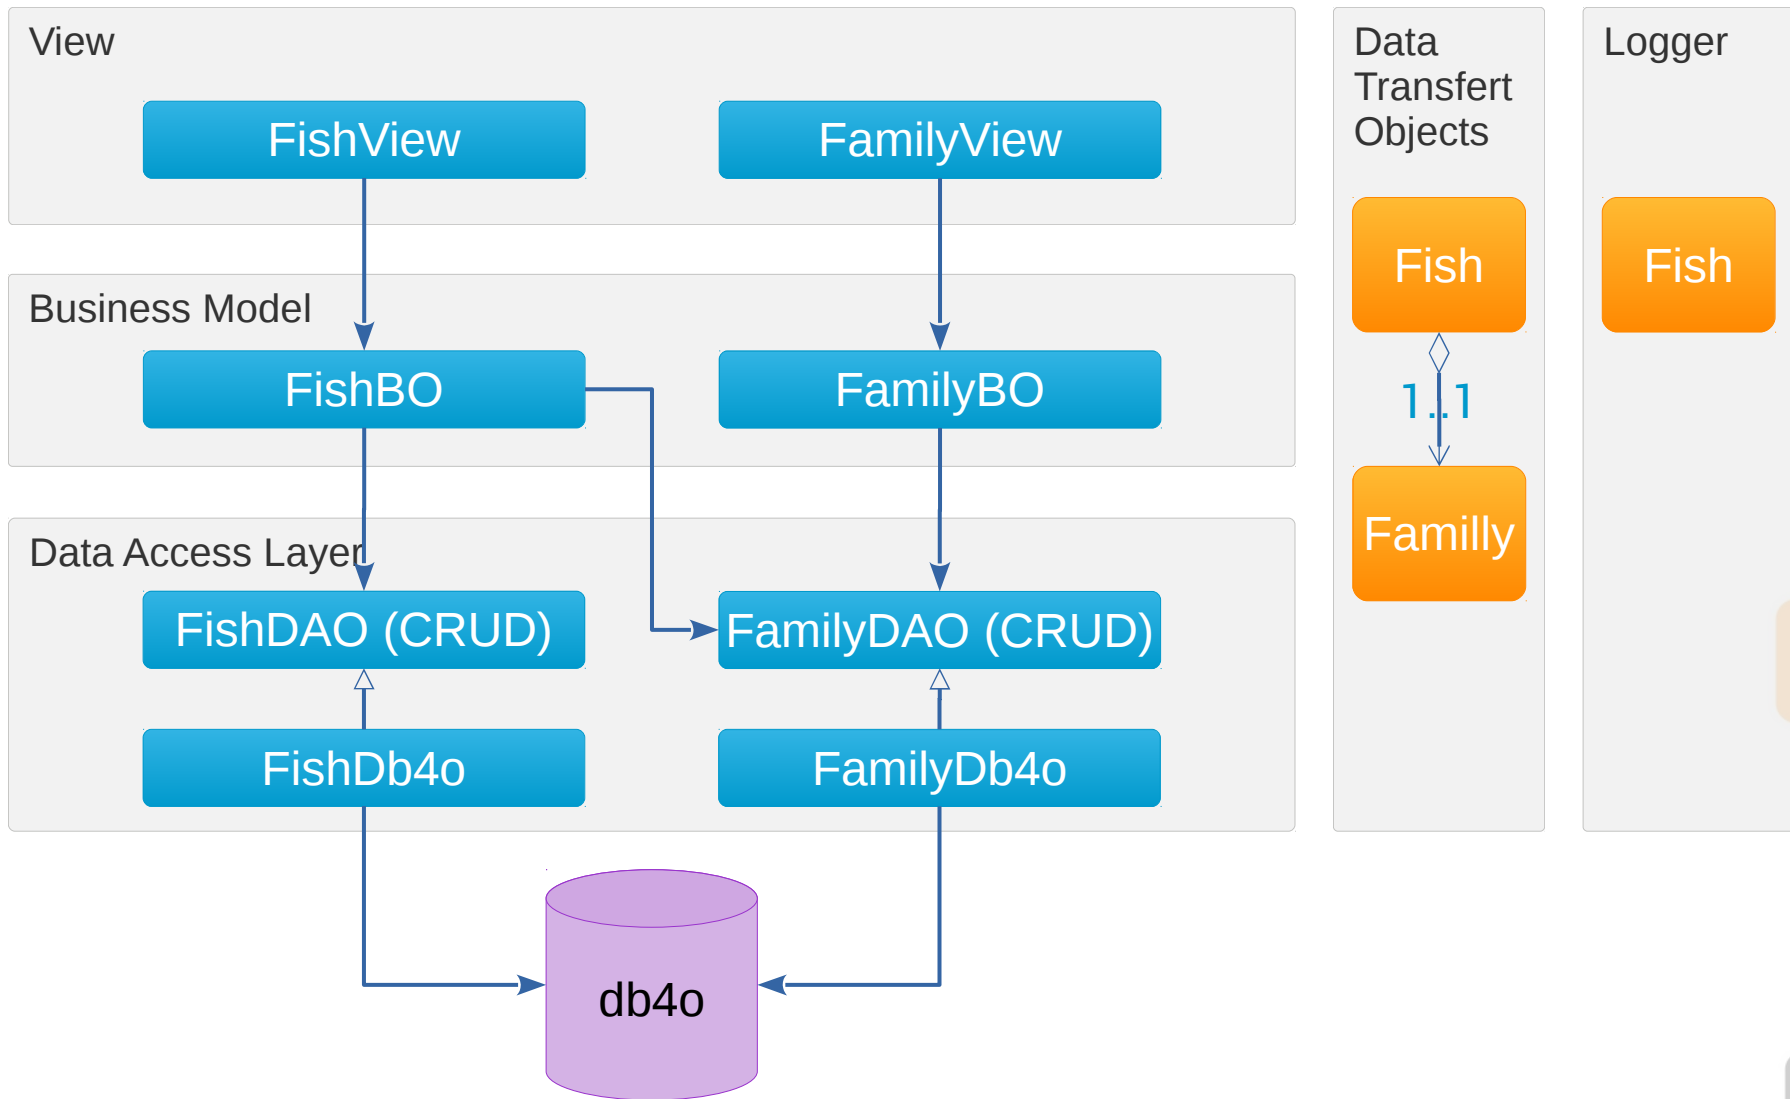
View

FishView

FamilyView

Business Model

FishBO

FamilyBO

Data Access Layer

FishDAO (CRUD)

FamilyDAO (CRUD)

FishDb4o

FamilyDb4o

db4o

Data Transfert Objects

Fish

1..1

Familly

Logger

Fish